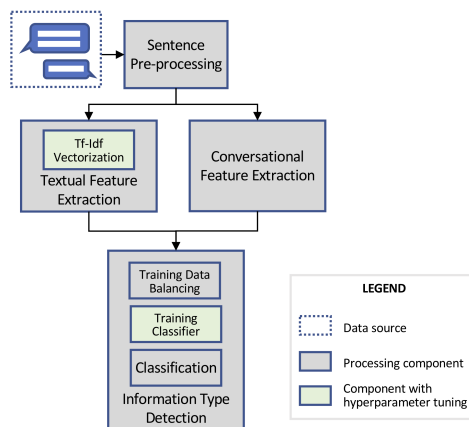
Sentence Pre-processing

Tf-Idf Vectorization

Textual Feature Extraction

Conversational Feature Extraction

Training Data Balancing

Training Classifier

Classification

Information Type Detection

LEGEND

Data source

Processing component

Component with hyperparameter tuning